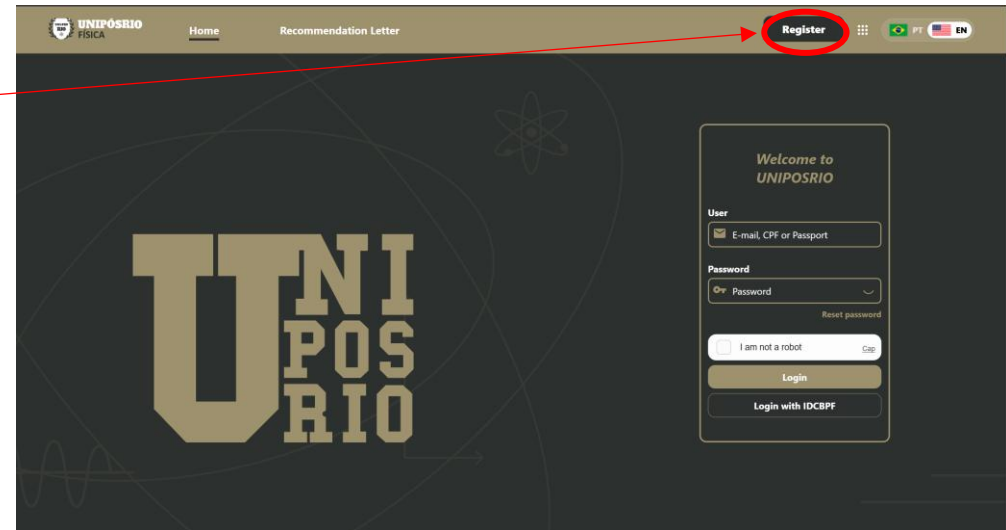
UNIPÓSRIO FÍSICA

Home

Recommendation Letter

Register

PT EN

U NI POS RIO

Welcome to UNIPOSRIO

User

E-mail, CPF or Passport

Password

Password

Reset password

I am not a robot

Cap

Login

Login with IDCBPF